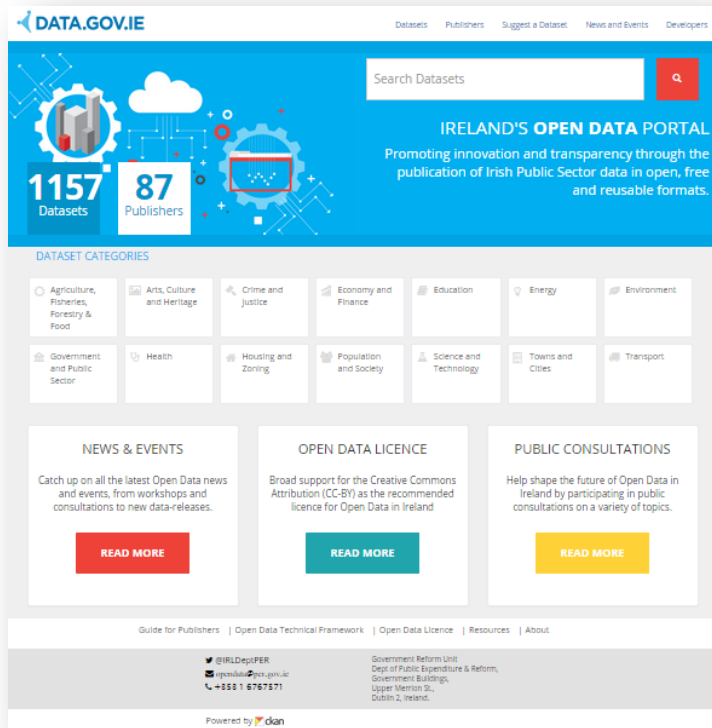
DATA.GOV.IE

Datasets Publishers Suggest a Dataset News and Events Developers

Search Datasets

1157 Datasets

87 Publishers

IRELAND'S OPEN DATA PORTAL

Promoting innovation and transparency through the publication of Irish Public Sector data in open, free and reusable formats.

DATASET CATEGORIES

Agriculture, Fisheries, Forestry & Food

Arts, Culture and Heritage

Crime and Justice

Economy and Finance

Education

Energy

Environment

Government and Public Sector

Health

Housing and Zoning

Population and Society

Science and Technology

Towns and Cities

Transport

NEWS & EVENTS

Catch up on all the latest Open Data news and events, from workshops and consultations to new data-releases.

READ MORE

OPEN DATA LICENCE

Broad support for the Creative Commons Attribution (CC-BY) as the recommended licence for Open Data in Ireland

READ MORE

PUBLIC CONSULTATIONS

Help shape the future of Open Data in Ireland by participating in public consultations on a variety of topics.

READ MORE

Guide for Publishers | Open Data Technical Framework | Open Data Licence | Resources | About

@IRLDeptPER
opendata@per.gov.ie
+353 1 6767571

Government Reform Unit
Dept of Public Expenditure & Reform,
Government Buildings,
Upper Merrion St.,
Dublin 2, Ireland.

Powered by ckan